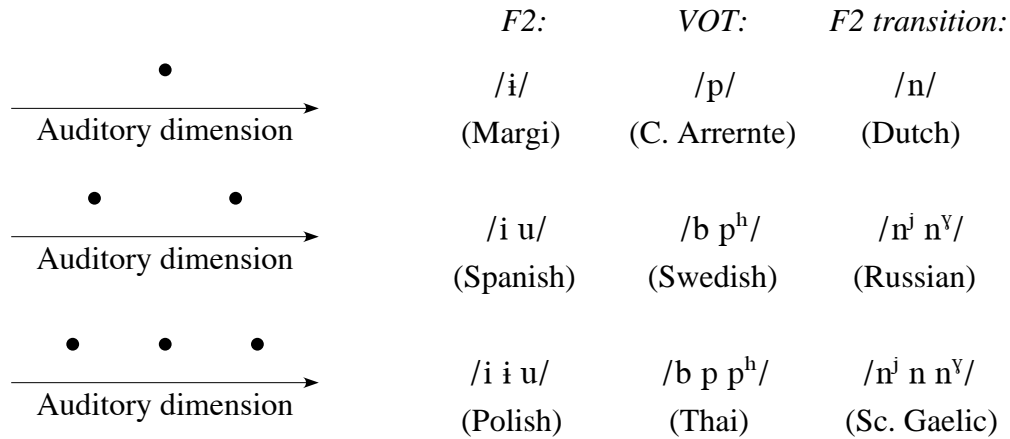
| | *F2:* | *VOT:* | *F2 transition:* |
|---|---|---|---|
| Auditory dimension | /ɨ/ (Margi) | /p/ (C. Arrernte) | /n/ (Dutch) |
| Auditory dimension | /i u/ (Spanish) | /b pʰ/ (Swedish) | /nʲ nˠ/ (Russian) |
| Auditory dimension | /i ɨ u/ (Polish) | /b p pʰ/ (Thai) | /nʲ n nˠ/ (Sc. Gaelic) |